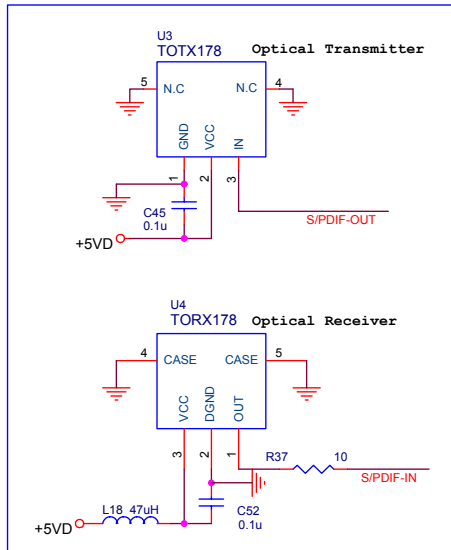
U3
TOTX178 Optical Transmitter

5 N.C N.C 4

GND VCC IN

1 2 3

C45
0.1u

+5VD

S/PDIF-OUT

U4
TORX178 Optical Receiver

4 CASE CASE 5

VCC DGND OUT

3 2 1

R37 10

S/PDIF-IN

L18 47uH

C52
0.1u

+5VD